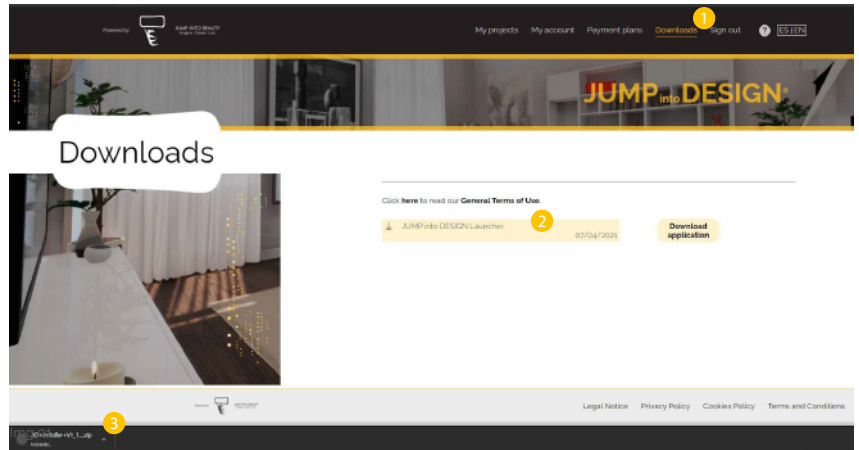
Powered by JUMP INTO REALITY

My projects My account Payment plans Downloads 1 Sign out ? ES | EN

JUMP into DESIGN

Downloads

Click here to read our General Terms of Use

2

JUMP into DESIGN Launcher

07/04/2021

Download application

Legal Notice Privacy Policy Cookies Policy Terms and Conditions

3

JID-Installer-V1_1...zip